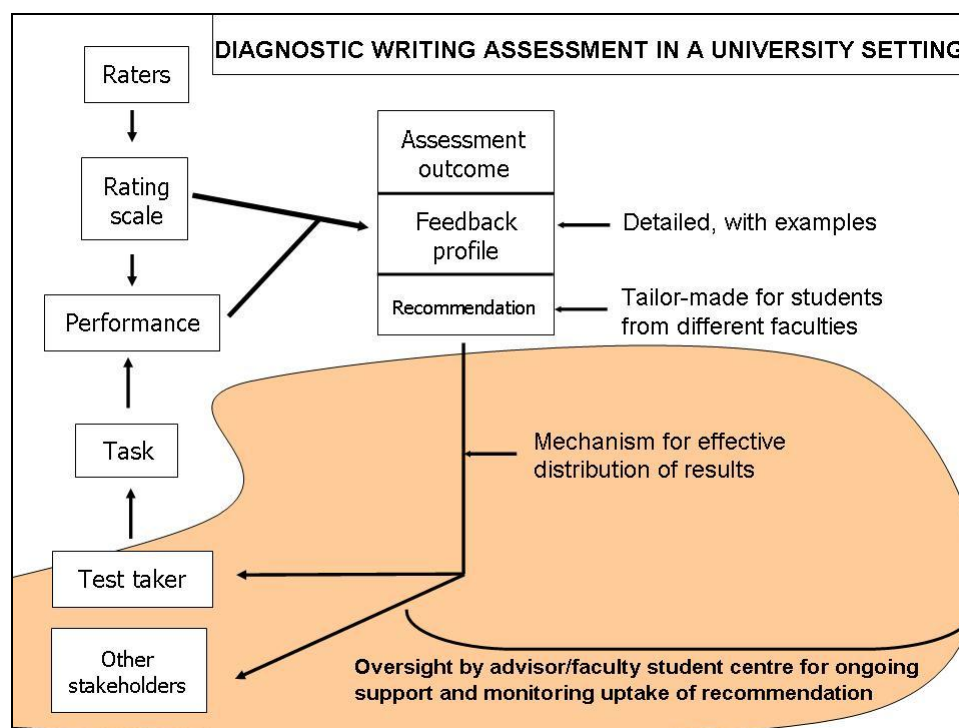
DIAGNOSTIC WRITING ASSESSMENT IN A UNIVERSITY SETTING

Raters

Rating scale

Performance

Task

Test taker

Other stakeholders

Assessment outcome

Feedback profile

Recommendation

Detailed, with examples

Tailor-made for students from different faculties

Mechanism for effective distribution of results

Oversight by advisor/faculty student centre for ongoing support and monitoring uptake of recommendation